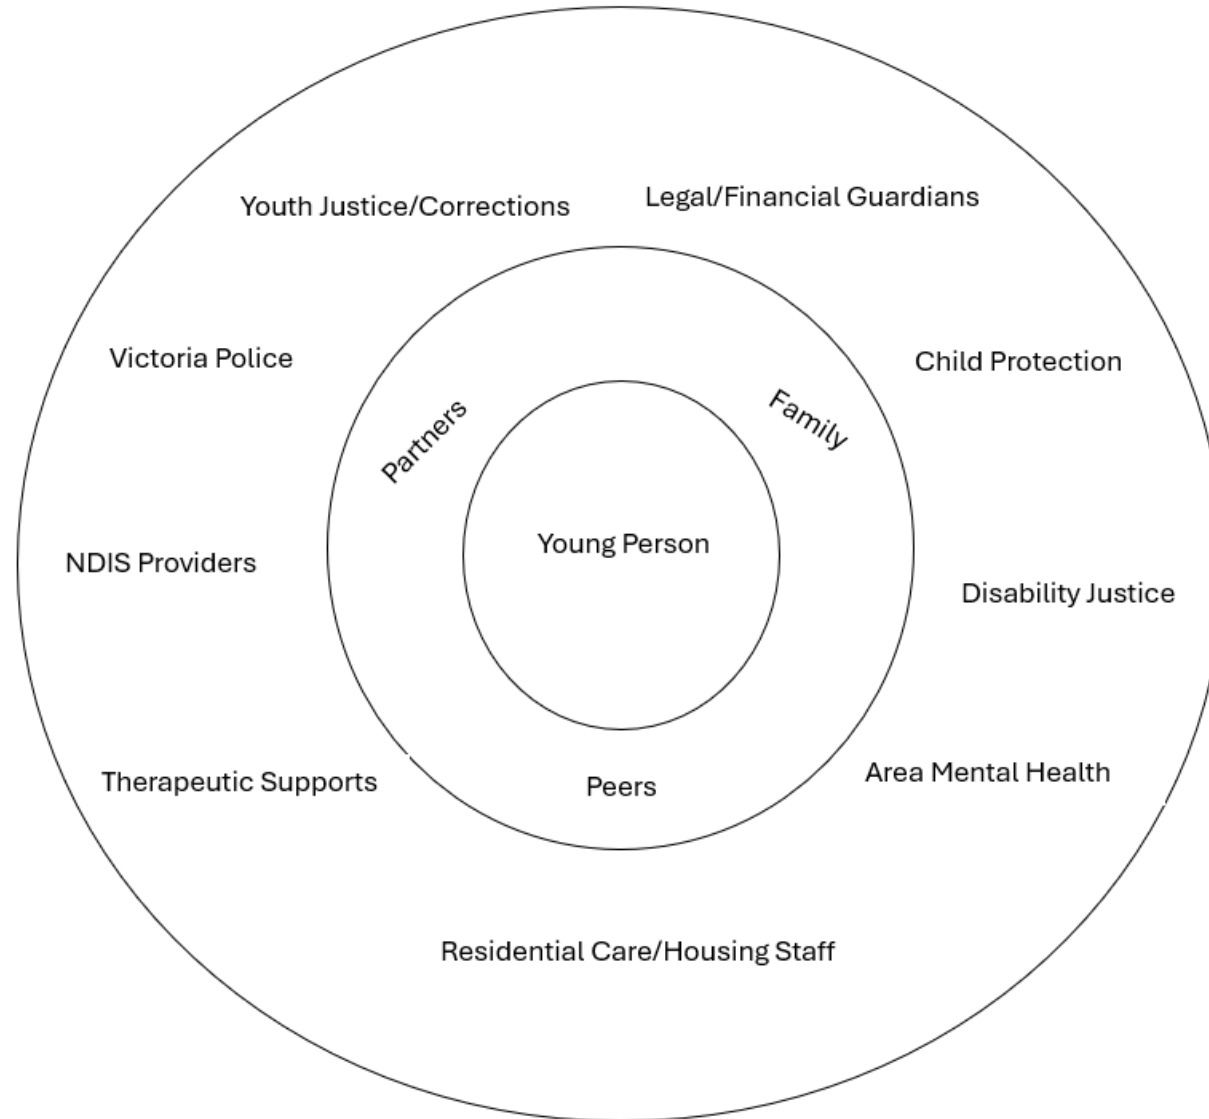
Youth Justice/Corrections

Legal/Financial Guardians

Victoria Police

Child Protection

Partners

Family

Young Person

NDIS Providers

Disability Justice

Therapeutic Supports

Peers

Area Mental Health

Residential Care/Housing Staff